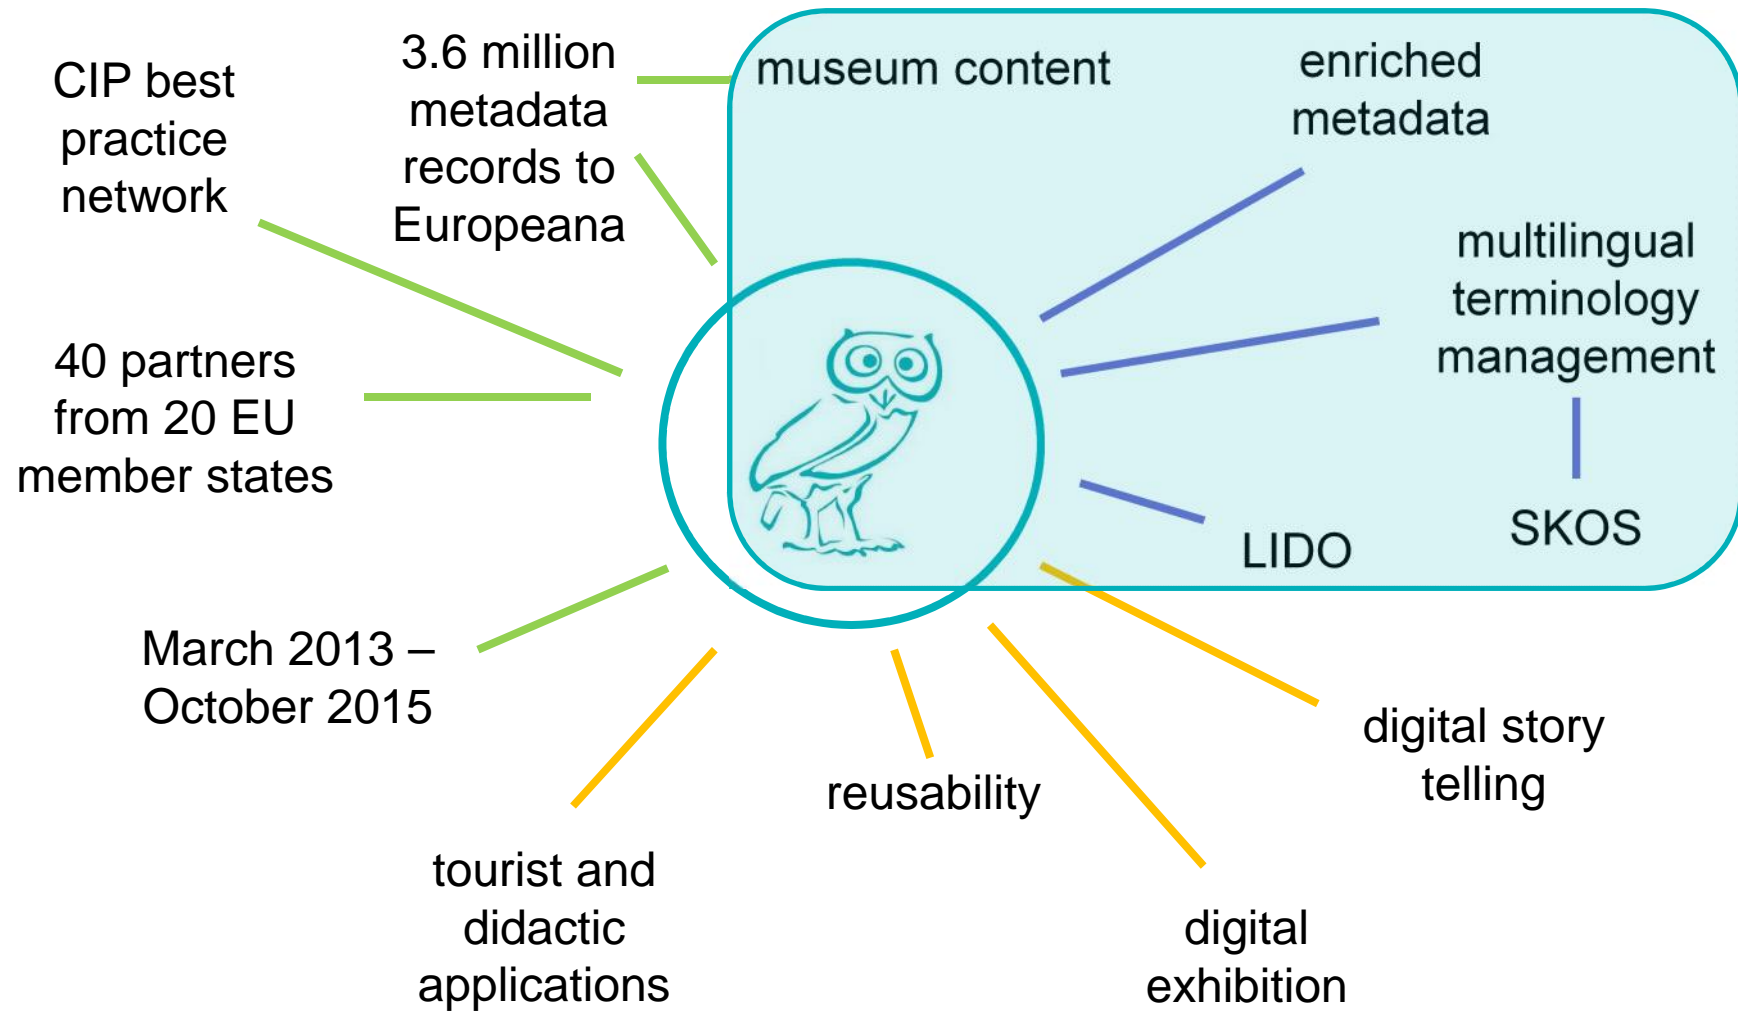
CIP best practice network

3.6 million metadata records to Europeana

museum content

enriched metadata

multilingual terminology management

40 partners from 20 EU member states

SKOS

LIDO

March 2013 – October 2015

digital story telling

reusability

tourist and didactic applications

digital exhibition